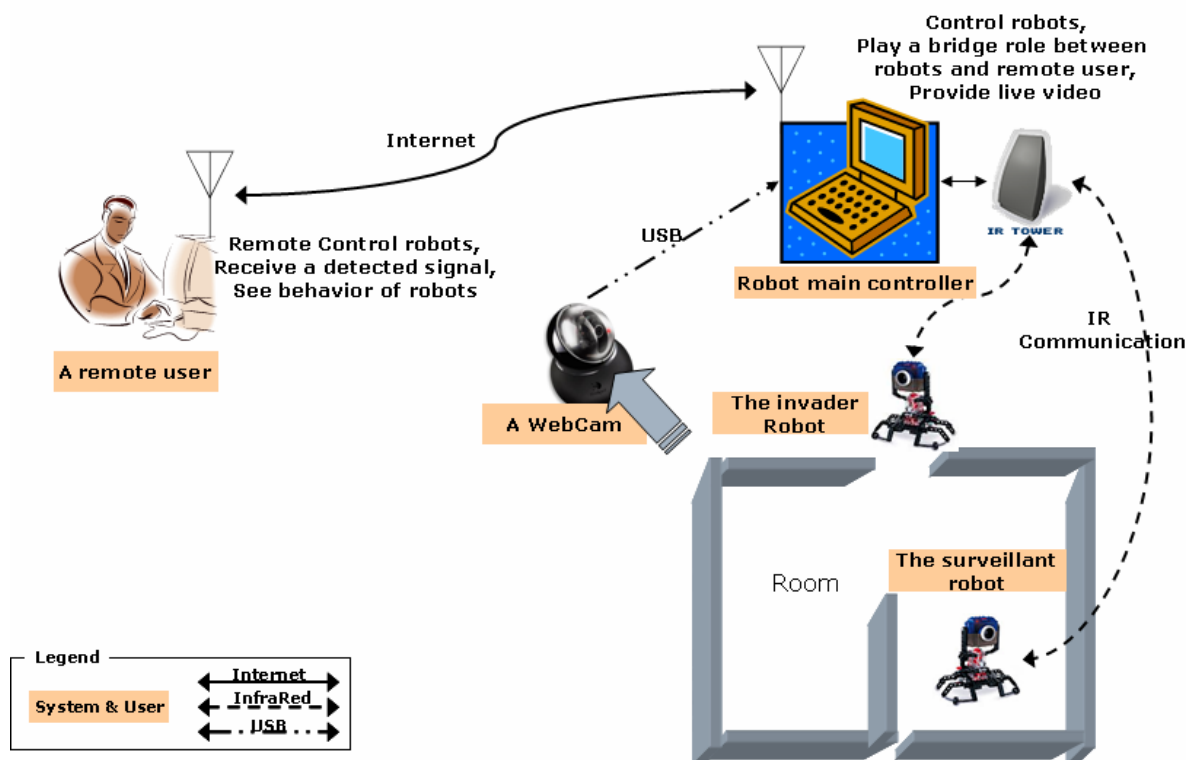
Control robots,
Play a bridge role between robots and remote user,
Provide live video

Internet

Remote Control robots,
Receive a detected signal,
See behavior of robots

A remote user

USB

IR TOWER

Robot main controller

IR
Communication

A WebCam

The invader Robot

Room

The surveillant robot

Legend

System & User

Internet

InfraRed

USB